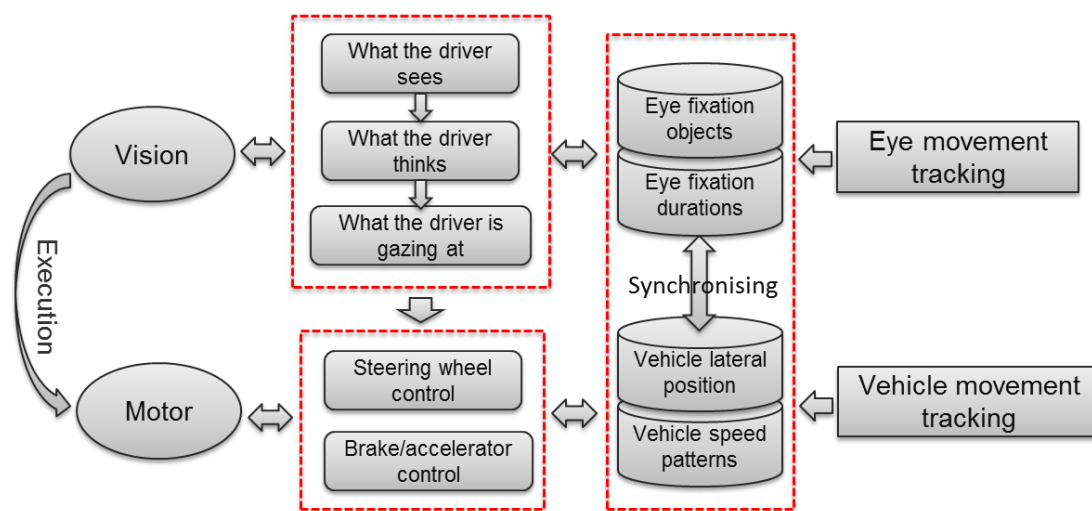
Vision

Execution

Motor

What the driver sees

What the driver thinks

What the driver is gazing at

Steering wheel control

Brake/accelerator control

Eye fixation objects

Eye fixation durations

Synchronising

Vehicle lateral position

Vehicle speed patterns

Eye movement tracking

Vehicle movement tracking